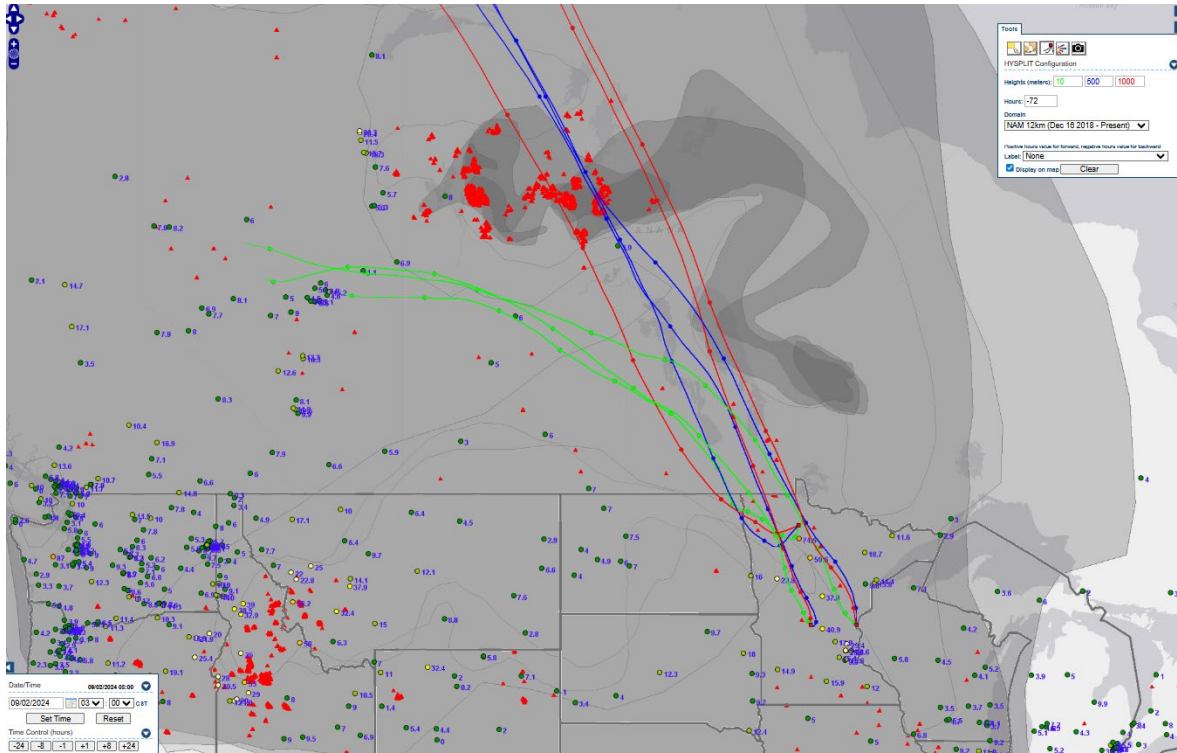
Tools
HYSPLIT Configuration
Heights (meters): 10 500 1000
Hours: -72
Domain
NAM 12km (Dec 16 2018 - Present)
Positive hours value for forward, negative hours value for backward
Label: None
Display on map Clear

Date/Time 09/02/2024 00:00
09/02/2024 03 00 CST
Set Time Reset
Time Control (hours)
-24 -8 -1 +1 +8 +24

8.1
11.5
7.6
5.7
2.8
7.8 8.2
6
8
2.1
14.7
17.1
3.5
7.9
8.1
7.7
7
8
6.9
11
8
12.6
8.3
5
6
7.9
6.6
5.9
3
6
10.4
16.9
7.1
5.5
4.3
13.6
10.7
14.8
7.8
4.9
17.1
10
6.4
4.5
7
7.5
2.9
6.6
4
4.9
7
9.7
6.4
12.1
14.1
37.9
22
22.8
25
32.4
15
7.6
8.8
2.8
6.3
9.7
18
12.3
14.9
15.9
12
40.9
37.9
50
16
10.6
18.7
11.6
2.9
3
3.6
4.2
4
5.8
5.2
4.1
3.9
5
9.9
4.3
3.5
1
8
2
5.1
5.2
32.4
8.2
7.1
11
1.4
10.5
5.4
4.4
2
4
3.4
1
19.1
25.4
20
12.3
8.1
3.3
2.9
4.7
3.7
3.1
11.2
6.8
9.5